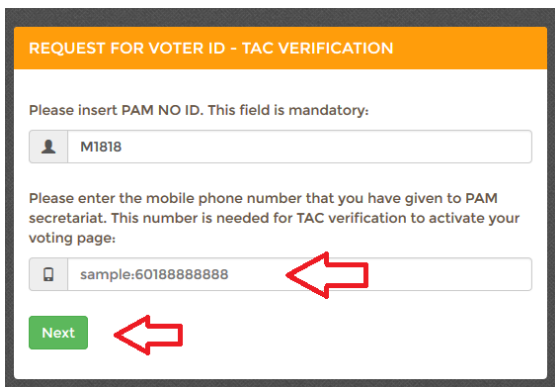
REQUEST FOR VOTER ID - TAC VERIFICATION

Please insert PAM NO ID. This field is mandatory:

M1818

Please enter the mobile phone number that you have given to PAM secretariat. This number is needed for TAC verification to activate your voting page:

sample:60188888888

Next